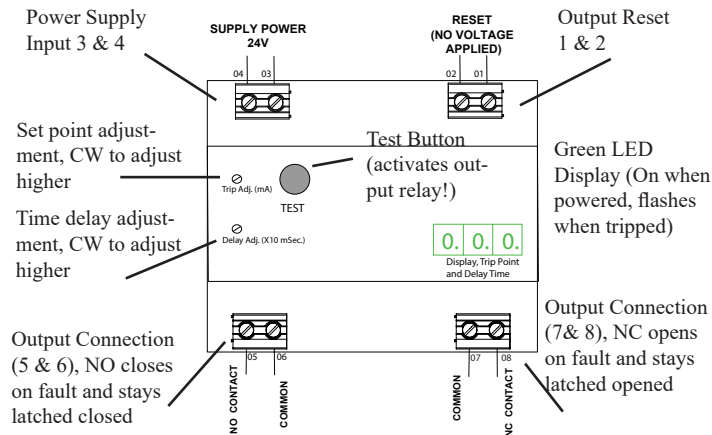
Power Supply Input 3 & 4

SUPPLY POWER 24V

04 03

RESET (NO VOLTAGE APPLIED)

02 01

Output Reset 1 & 2

Set point adjustment, CW to adjust higher

Trip Adj. (mA)

Test Button (activates output relay!)

TEST

Green LED Display (On when powered, flashes when tripped)

Time delay adjustment, CW to adjust higher

Delay Adj. (X10 mSec.)

0. 0. 0.

Display, Trip Point and Delay Time

Output Connection (5 & 6), NO closes on fault and stays latched closed

05 06

NO CONTACT

COMMON

07 08

COMMON

NC CONTACT

Output Connection (7& 8), NC opens on fault and stays latched opened